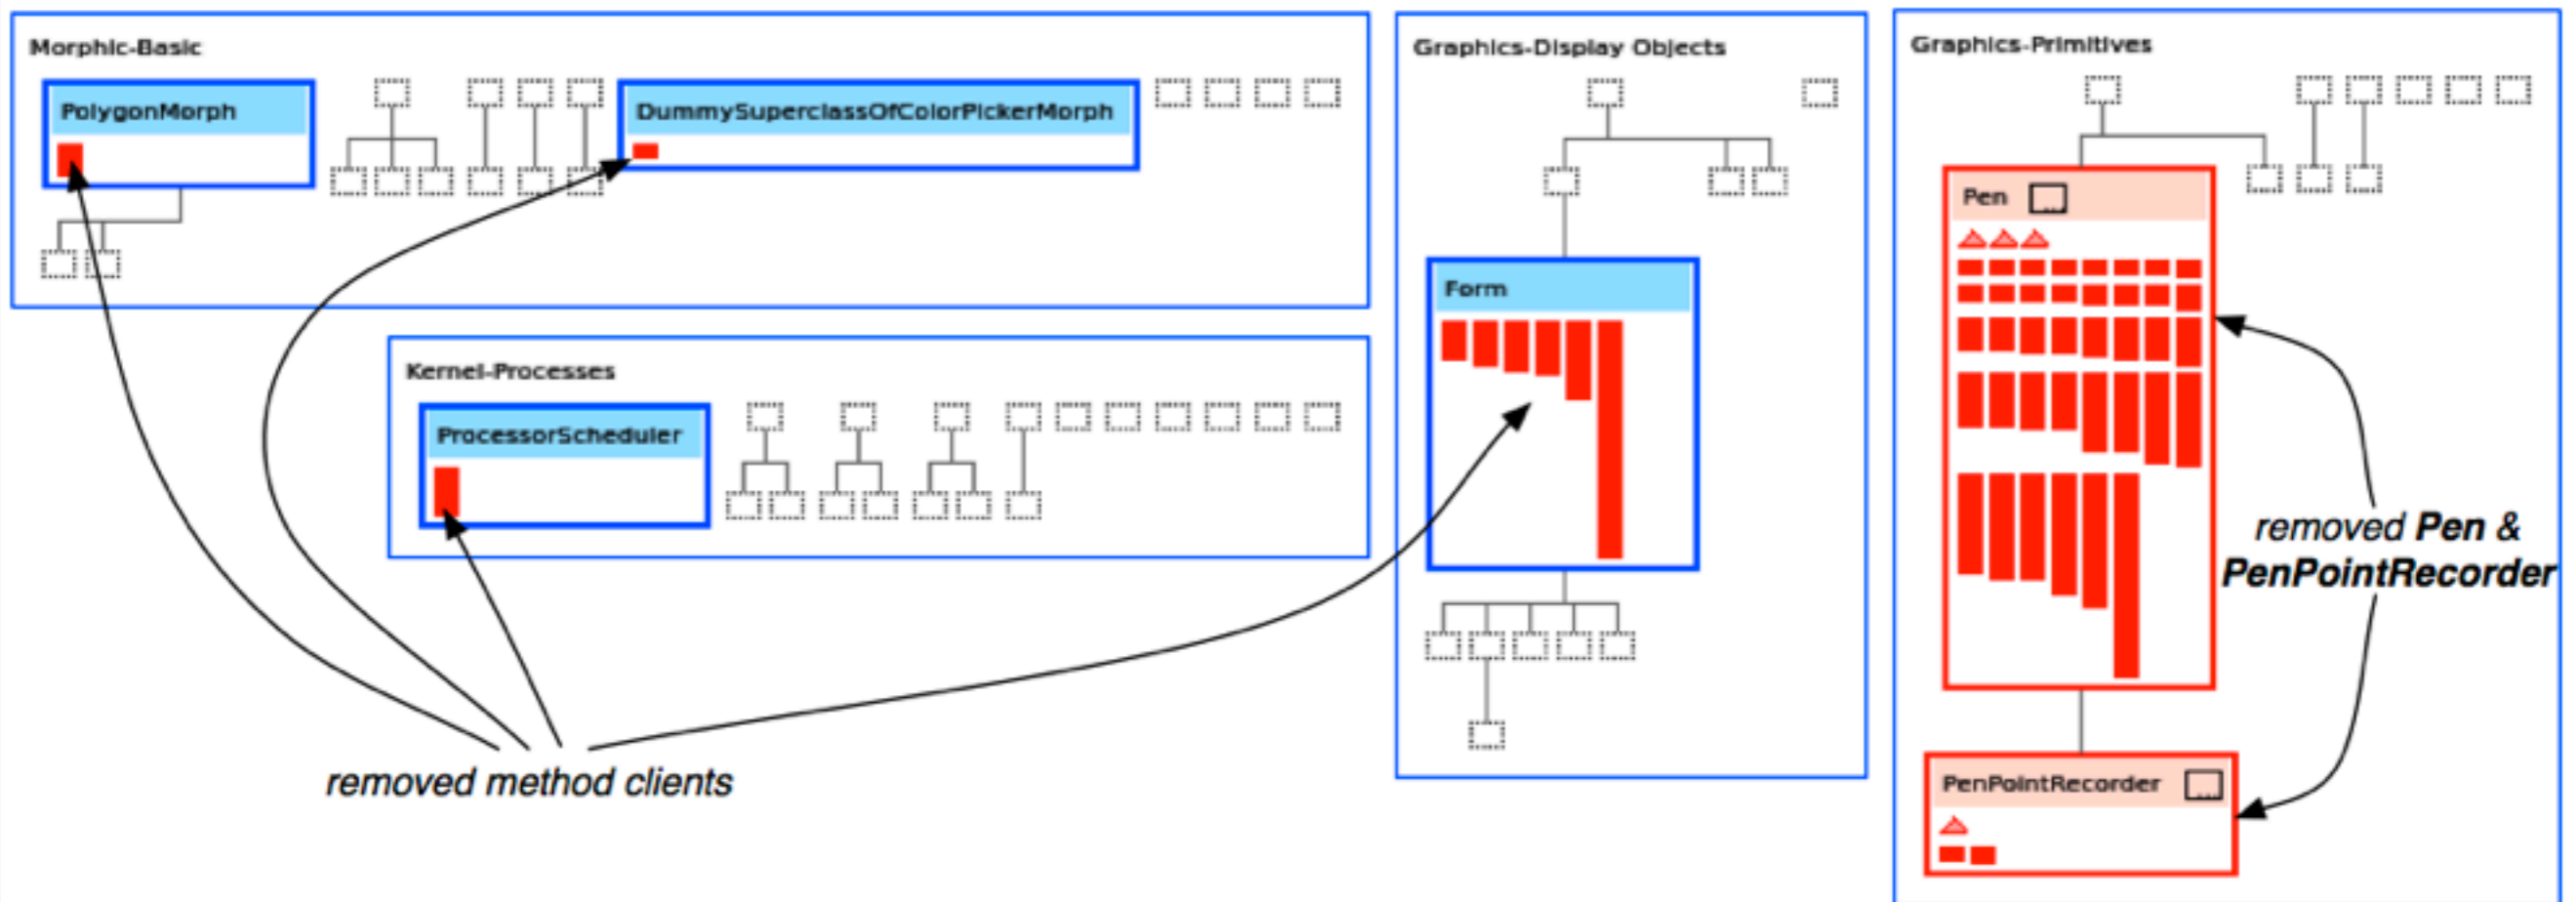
Morphic-Basic

PolygonMorph

DummySuperclassOfColorPickerMorph

Kernel-Processes

ProcessorScheduler

Graphics-Display Objects

Form

Graphics-Primitives

Pen

PenPointRecorder

removed method clients

removed Pen & PenPointRecorder